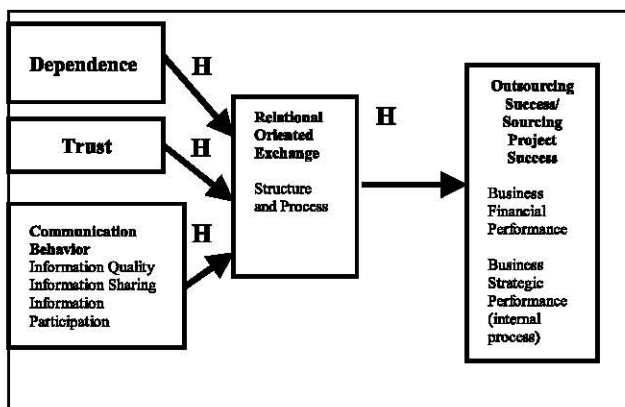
Dependence

H

Trust

H

Communication Behavior
Information Quality
Information Sharing
Information Participation

H

Relational Oriented Exchange

Structure and Process

H

Outsourcing Success/ Sourcing Project Success

Business Financial Performance

Business Strategic Performance (internal process)